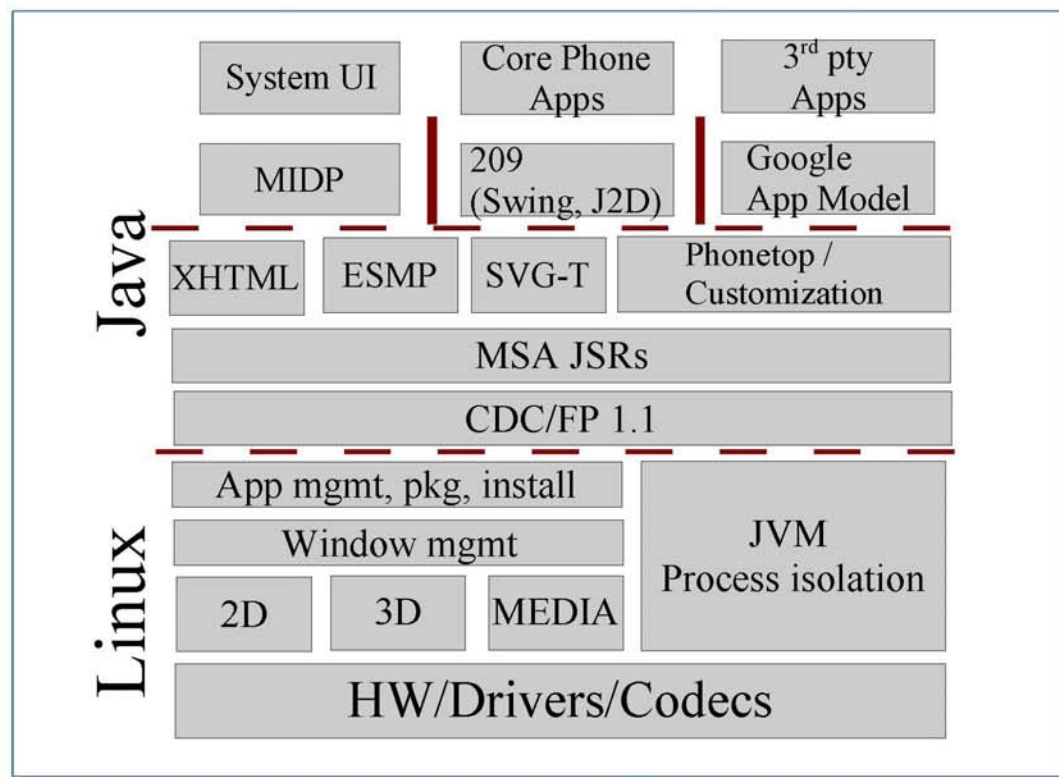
System UI

Core Phone Apps

3$^{rd}$ pty Apps

MIDP

209 (Swing, J2D)

Google App Model

Java

XHTML

ESMP

SVG-T

Phonetop / Customization

MSA JSRs

CDC/FP 1.1

Linux

App mgmt, pkg, install

Window mgmt

2D

3D

MEDIA

JVM Process isolation

HW/Drivers/Codecs